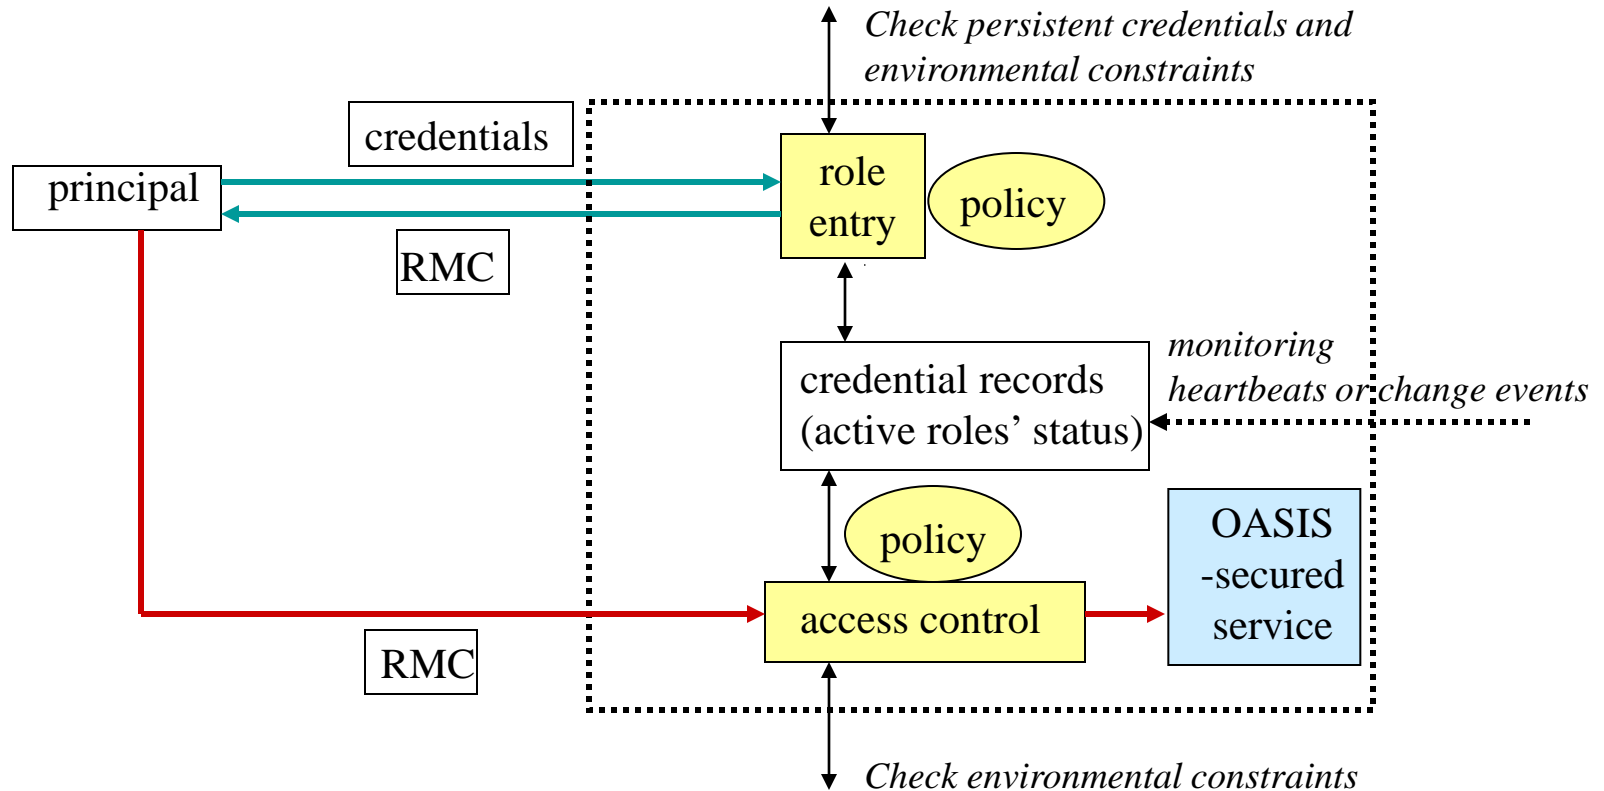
Check persistent credentials and environmental constraints

credentials

principal

role entry

policy

RMC

monitoring heartbeats or change events

credential records (active roles' status)

policy

OASIS -secured service

access control

RMC

Check environmental constraints